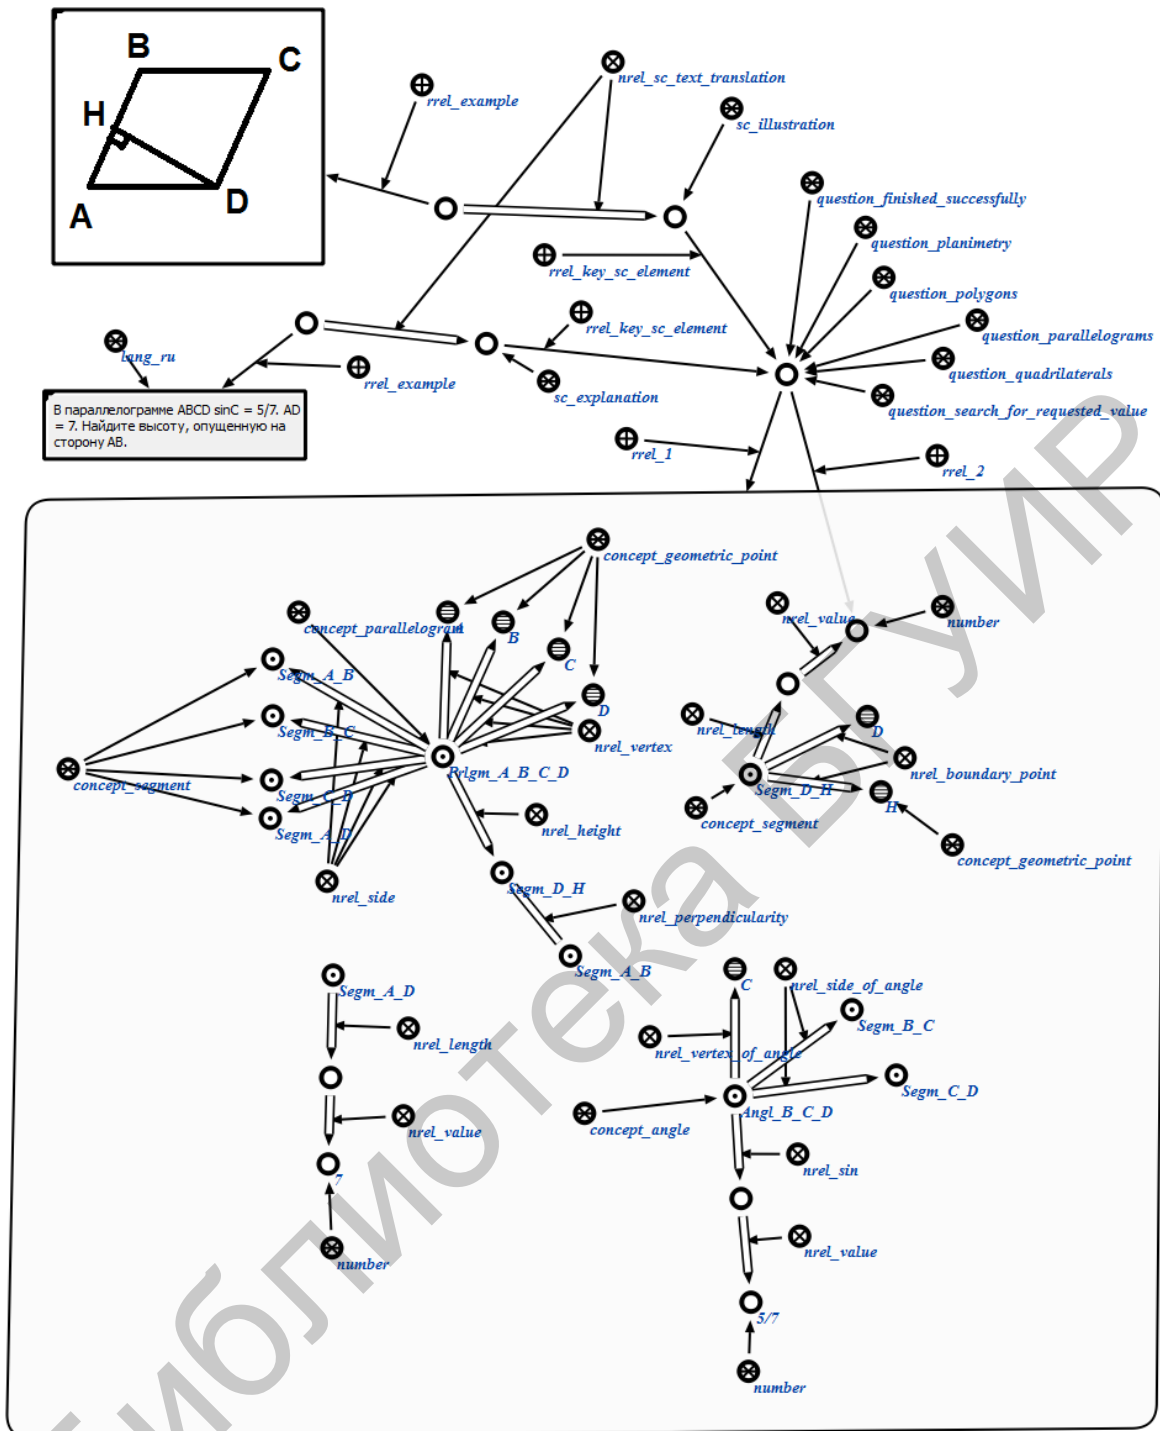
B
C
H
A
D

rrel_example
nrel_sc_text_translation
sc_illustration
question_finished_successfully
question_planimetry
rrel_key_sc_element
question_polygons
rrel_key_sc_element
question_parallelograms
lang_ru
rrel_example
sc_explanation
question_quadrilaterals
question_search_for_requested_value

В параллелограмме ABCD sinC = 5/7. AD = 7. Найдите высоту, опущенную на сторону AB.

rrel_1
rrel_2

concept_geometric_point
concept_parallelogram
B
C
D
Segm_A_B
Segm_B_C
nrel_vertex
concept_segment
Prlgm_A_B_C_D
Segm_C_D
Segm_A_D
nrel_height
nrel_side
Segm_D_H
nrel_perpendicularity
Segm_A_B

nrel_value
number
nrel_length
D
nrel_boundary_point
Segm_D_H
H
concept_segment
concept_geometric_point

Segm_A_D
nrel_length
nrel_value
7
number

C
nrel_side_of_angle
Segm_B_C
nrel_vertex_of_angle
Segm_C_D
concept_angle
Angl_B_C_D
nrel_sin
nrel_value
5/7
number

Библиотека БГУИР